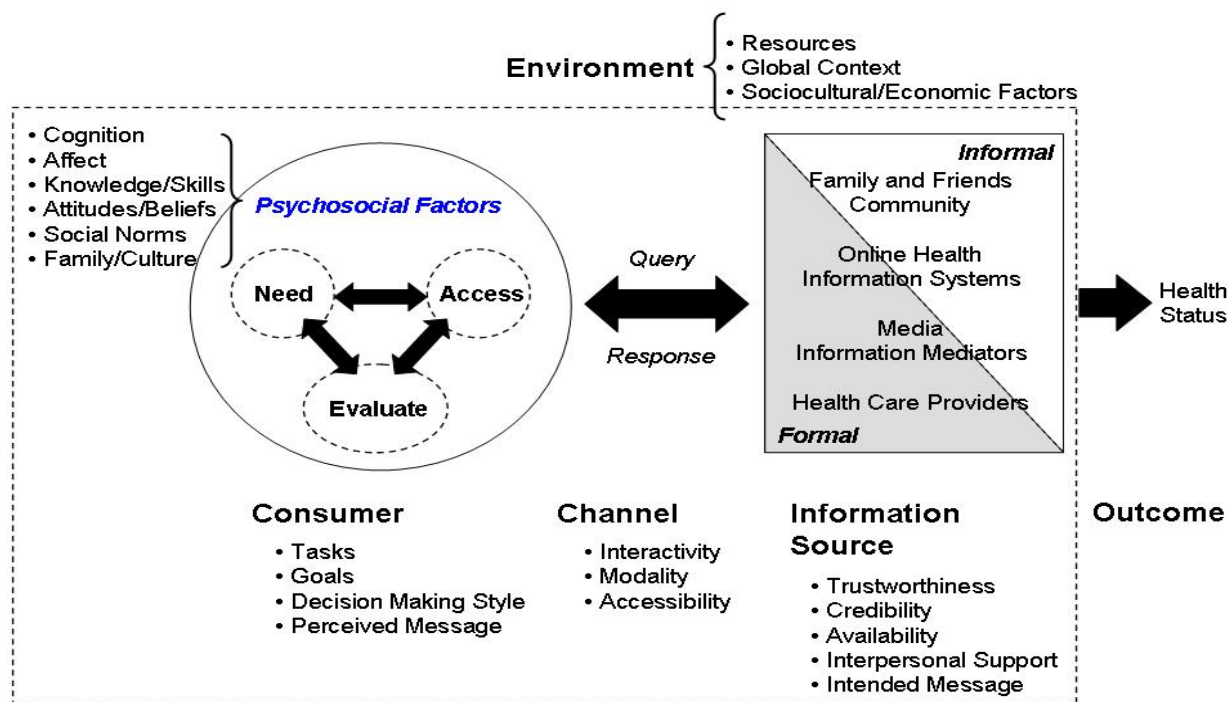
Environment
• Resources
• Global Context
• Sociocultural/Economic Factors

• Cognition
• Affect
• Knowledge/Skills
• Attitudes/Beliefs
• Social Norms
• Family/Culture

Psychosocial Factors

Need
Access
Evaluate

Query
Response

Informal
Family and Friends
Community
Online Health Information Systems
Media
Information Mediators
Health Care Providers
Formal

Health Status

Consumer
• Tasks
• Goals
• Decision Making Style
• Perceived Message

Channel
• Interactivity
• Modality
• Accessibility

Information Source
• Trustworthiness
• Credibility
• Availability
• Interpersonal Support
• Intended Message

Outcome